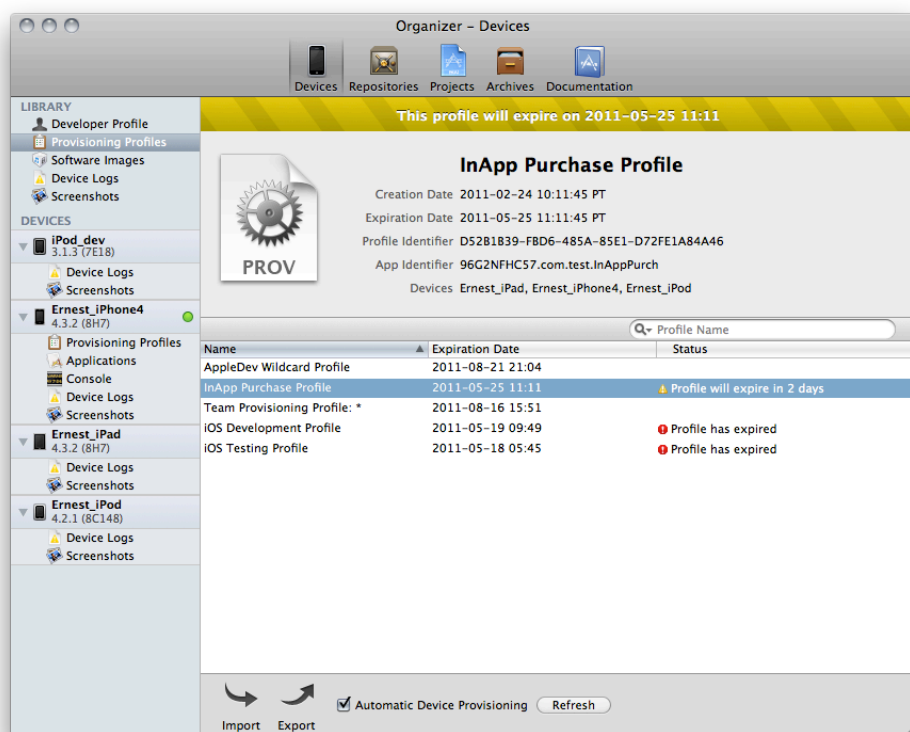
Organizer – Devices

Devices Repositories Projects Archives Documentation

LIBRARY
Developer Profile
Provisioning Profiles
Software Images
Device Logs
Screenshots

DEVICES
iPod_dev
3.1.3 (7E18)
Device Logs
Screenshots
Ernest_iPhone4
4.3.2 (8H7)
Provisioning Profiles
Applications
Console
Device Logs
Screenshots
Ernest_iPad
4.3.2 (8H7)
Device Logs
Screenshots
Ernest_iPod
4.2.1 (8C148)
Device Logs
Screenshots

This profile will expire on 2011-05-25 11:11

PROV

InApp Purchase Profile

Creation Date 2011-02-24 10:11:45 PT
Expiration Date 2011-05-25 11:11:45 PT
Profile Identifier D52B1B39-FBD6-485A-85E1-D72FE1A84A46
App Identifier 96G2NFHC57.com.test.InAppPurch
Devices Ernest_iPad, Ernest_iPhone4, Ernest_iPod

Profile Name

| Name | Expiration Date | Status |
|---|---|---|
| AppleDev Wildcard Profile | 2011-08-21 21:04 | |
| InApp Purchase Profile | 2011-05-25 11:11 | Profile will expire in 2 days |
| Team Provisioning Profile: * | 2011-08-16 15:51 | |
| iOS Development Profile | 2011-05-19 09:49 | Profile has expired |
| iOS Testing Profile | 2011-05-18 05:45 | Profile has expired |

Import Export
Automatic Device Provisioning
Refresh